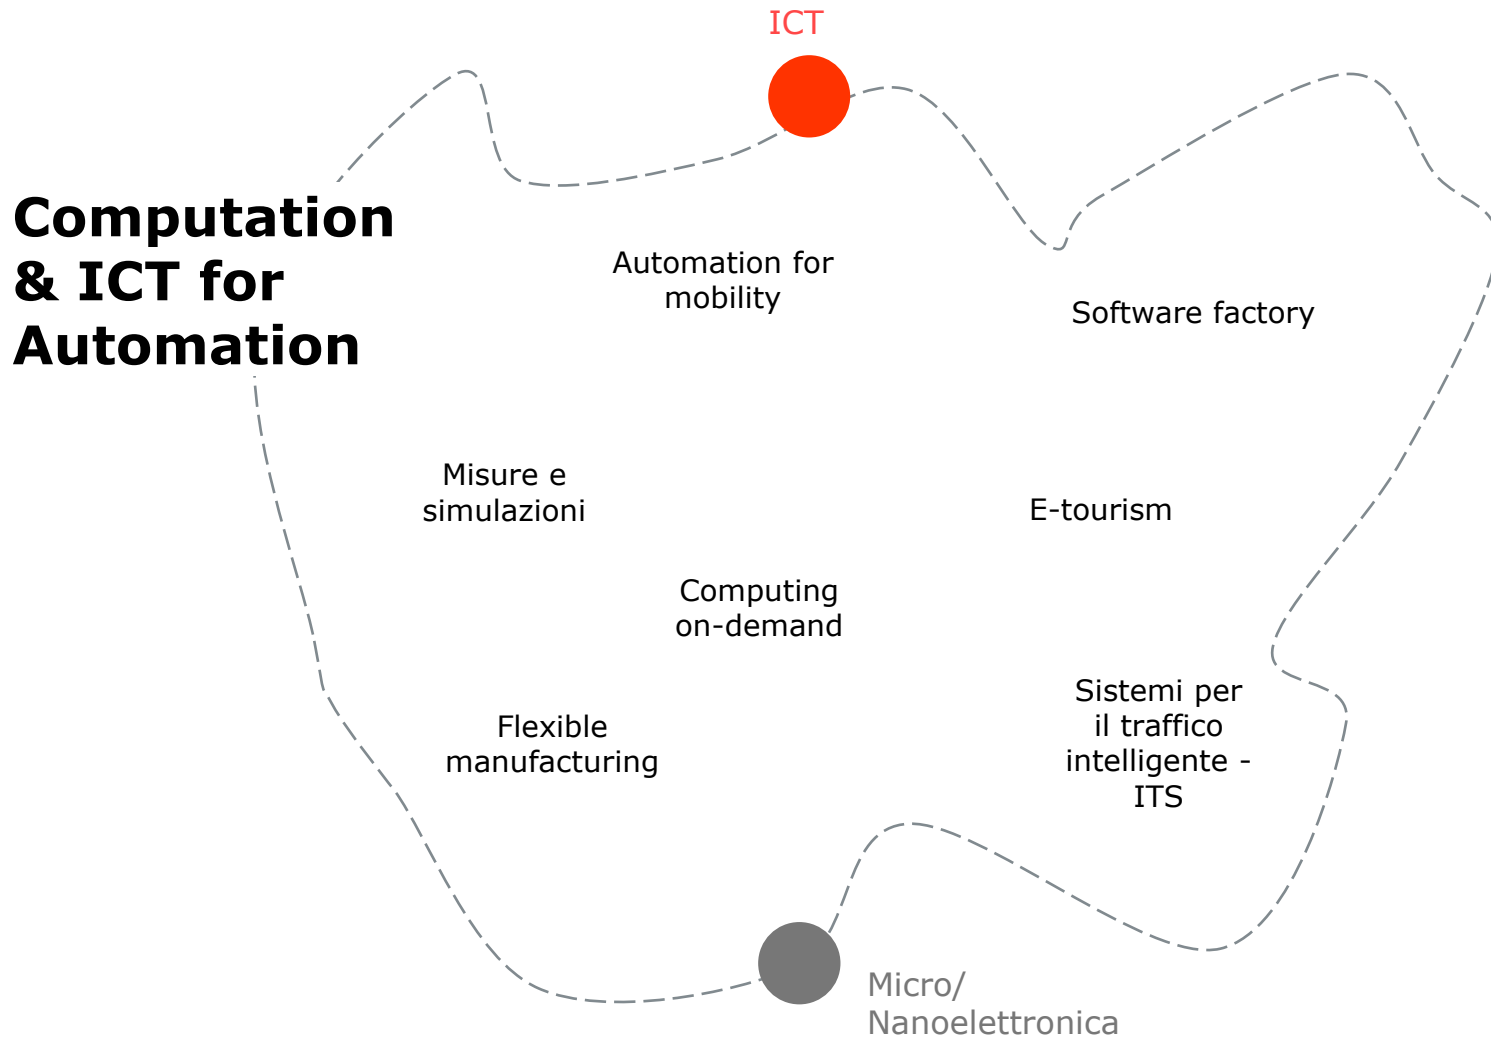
ICT

Computation & ICT for Automation

Automation for mobility

Software factory

Misure e simulazioni

E-tourism

Computing on-demand

Sistemi per il traffico intelligente - ITS

Flexible manufacturing

Micro/ Nanoelettronica